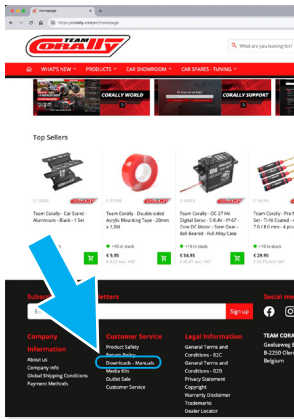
Homepage

https://corally.com/en/homepage

TEAM CORALLY

What are you looking for?

WHATS NEW PRODUCTS CAR SHOWROOM CAR SPARES - TUNING

CORALLY WORLD

CORALLY SUPPORT

Top Sellers

Team Corally - Car Stand - Aluminium - Black - 1 Set

€ 95

Team Corally - Double-sided Acrylic Mounting Tape - 20mm x 1.5M

€ 6,95

Team Corally - DC-27 HV Digital Servo - 5-6.4V - IP-67 - Core DC Motor - Steel Gear - Ball Bearing - Full Alloy Case

€ 54,95

Team Corally - Pro Set - T-Hi Coated 7.0 / 8.0 mm - 4 p

€ 29,95

Subs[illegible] letters

Sign up

Social me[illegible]

Company Information

About us

Company Info

Global Shipping Conditions

Payment Methods

Customer Service

Product Safety

Return Policy

Downloads - Manuals

Media Kits

Outlet Sale

Customer Service

Legal Information

General Terms and Conditions - B2C

General Terms and Conditions - B2B

Privacy Statement

Copyright

Warranty Disclaimer

Trademarks

Dealer Locator

TEAM CORA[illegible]

Geelseweg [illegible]

B-2250 Olen

Belgium